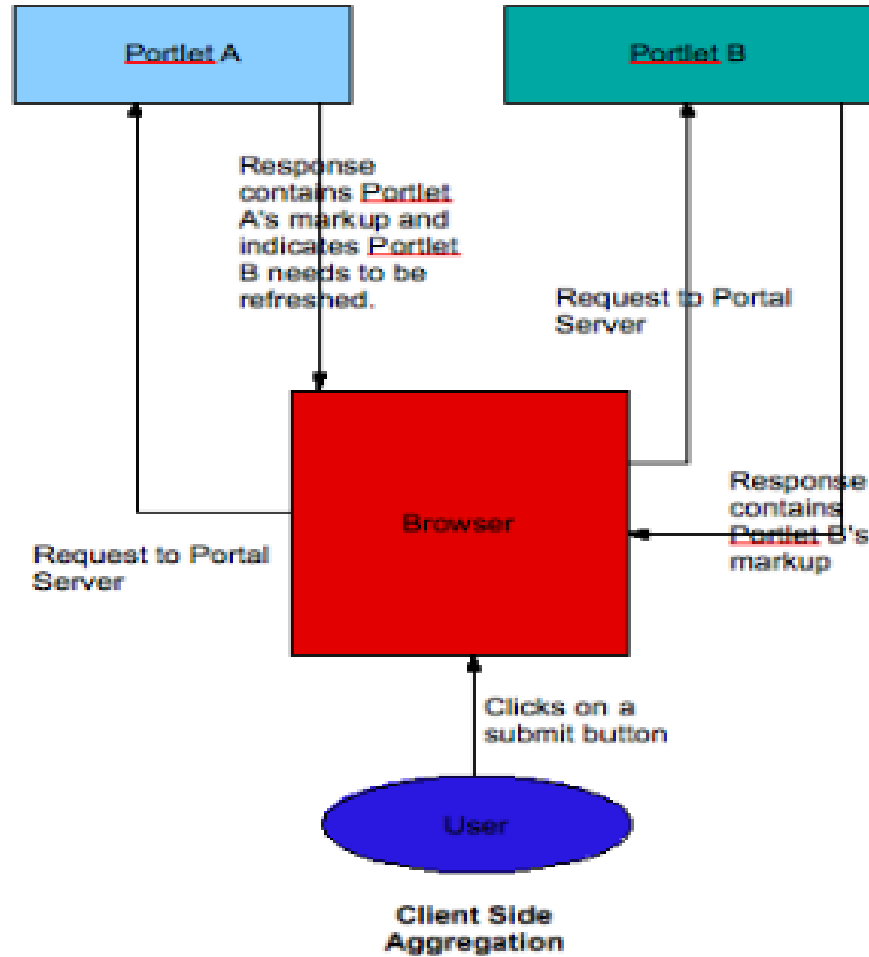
Portlet A

Portlet B

Response contains Portlet A's markup and indicates Portlet B needs to be refreshed.

Request to Portal Server

Browser

Response contains Portlet B's markup

Request to Portal Server

Clicks on a submit button

User

Client Side Aggregation